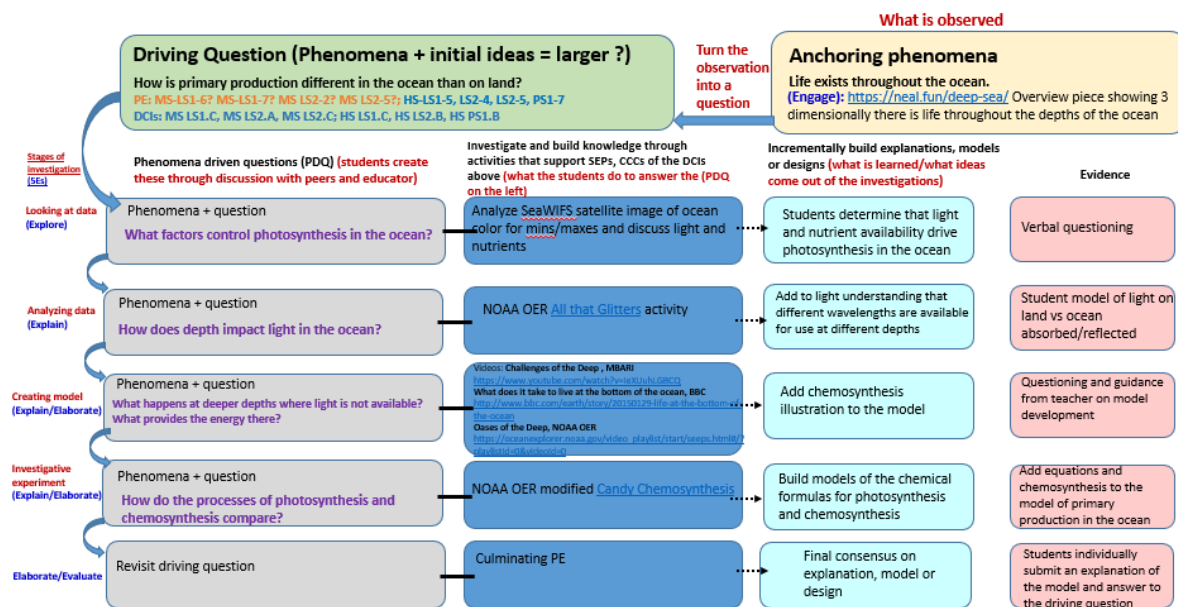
What is observed

Driving Question (Phenomena + initial ideas = larger ?)

How is primary production different in the ocean than on land?

PE: MS-LS1-6? MS-LS1-7? MS LS2-2? MS LS2-5?; HS-LS1-5, LS2-4, LS2-5, PS1-7

DCIs: MS LS1.C, MS LS2.A, MS LS2.C; HS LS1.C, HS LS2.B, HS PS1.B

Turn the observation into a question

Anchoring phenomena

Life exists throughout the ocean.

(Engage): https://neal.fun/deep-sea/ Overview piece showing 3 dimensionally there is life throughout the depths of the ocean

Stages of investigation (5Es)

Phenomena driven questions (PDQ) (students create these through discussion with peers and educator)

Investigate and build knowledge through activities that support SEPs, CCCs of the DCIs above (what the students do to answer the (PDQ on the left)

Incrementally build explanations, models or designs (what is learned/what ideas come out of the investigations)

Evidence

Looking at data (Explore)

Phenomena + question

What factors control photosynthesis in the ocean?

Analyze SeaWIFS satellite image of ocean color for mins/maxes and discuss light and nutrients

Students determine that light and nutrient availability drive photosynthesis in the ocean

Verbal questioning

Analyzing data (Explain)

Phenomena + question

How does depth impact light in the ocean?

NOAA OER All that Glitters activity

Add to light understanding that different wavelengths are available for use at different depths

Student model of light on land vs ocean absorbed/reflected

Creating model (Explain/Elaborate)

Phenomena + question

What happens at deeper depths where light is not available? What provides the energy there?

Videos: Challenges of the Deep , MBARI
https://www.youtube.com/watch?v=ieXUuhLGRCQ
What does it take to live at the bottom of the ocean, BBC
http://www.bbc.com/earth/story/20150129-life-at-the-bottom-of-the-ocean
Oases of the Deep, NOAA OER
https://oceanexplorer.noaa.gov/video_playlist/start/seeps.html#?playlistId=0&videoId=0

Add chemosynthesis illustration to the model

Questioning and guidance from teacher on model development

Investigative experiment (Explain/Elaborate)

Phenomena + question

How do the processes of photosynthesis and chemosynthesis compare?

NOAA OER modified Candy Chemosynthesis

Build models of the chemical formulas for photosynthesis and chemosynthesis

Add equations and chemosynthesis to the model of primary production in the ocean

Elaborate/Evaluate

Revisit driving question

Culminating PE

Final consensus on explanation, model or design

Students individually submit an explanation of the model and answer to the driving question